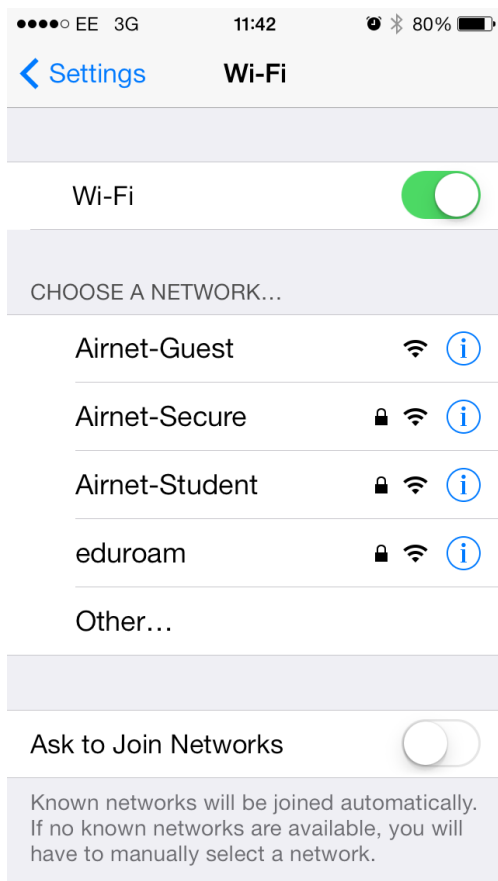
●●●●○ EE 3G 11:42 80%

Settings Wi-Fi

Wi-Fi

CHOOSE A NETWORK...

Airnet-Guest

Airnet-Secure

Airnet-Student

eduroam

Other...

Ask to Join Networks

Known networks will be joined automatically. If no known networks are available, you will have to manually select a network.